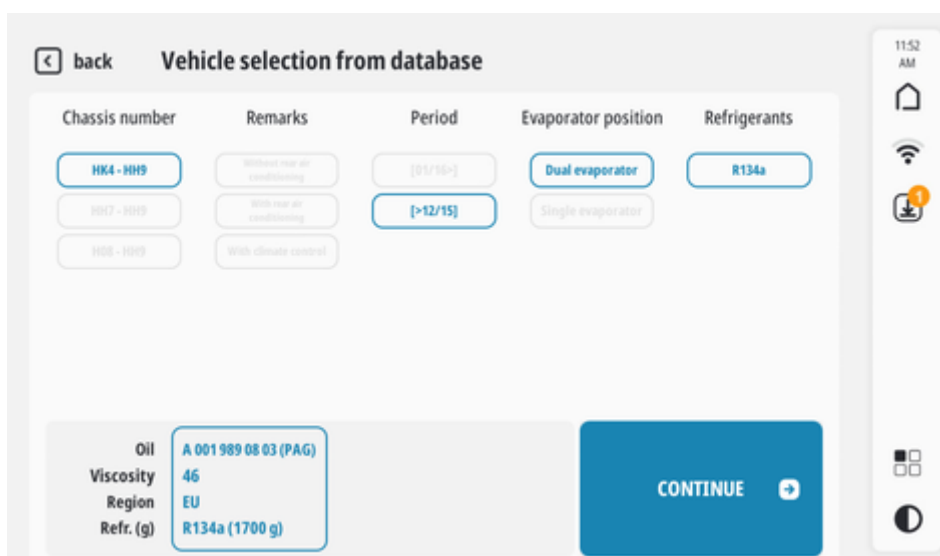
back Vehicle selection from database

11:52 AM

Chassis number
HK4 - HH9
HH7 - HH9
HH8 - HH9

Remarks
Without rear air conditioning
With rear air conditioning
With climate control

Period
[01/16>]
[>12/15]

Evaporator position
Dual evaporator
Single evaporator

Refrigerants
R134a

1

Oil A 001 989 08 03 (PAG)
Viscosity 46
Region EU
Refr. (g) R134a (1700 g)

CONTINUE